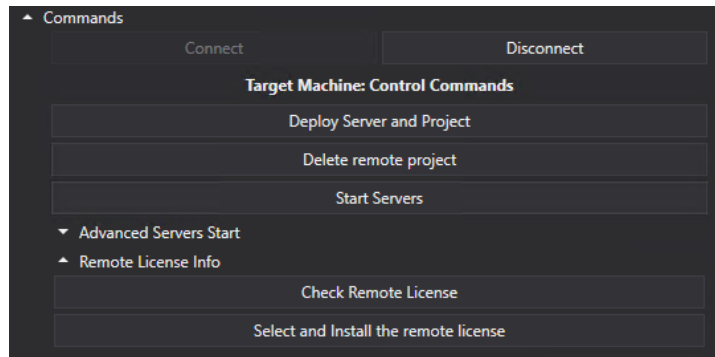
Commands

Connect

Disconnect

Target Machine: Control Commands

Deploy Server and Project

Delete remote project

Start Servers

Advanced Servers Start

Remote License Info

Check Remote License

Select and Install the remote license